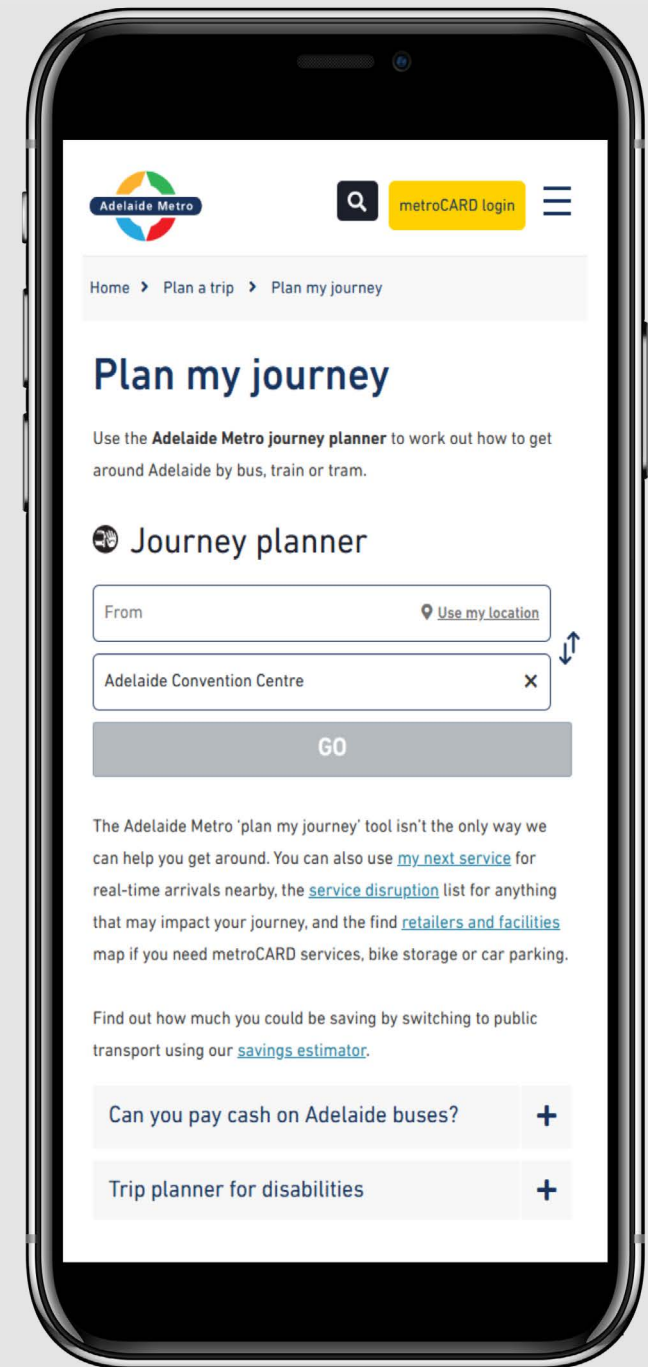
Adelaide Metro

metroCARD login

Home › Plan a trip › Plan my journey

Plan my journey

Use the **Adelaide Metro journey planner** to work out how to get around Adelaide by bus, train or tram.

Journey planner

From

Use my location

Adelaide Convention Centre

×

GO

The Adelaide Metro 'plan my journey' tool isn't the only way we can help you get around. You can also use my next service for real-time arrivals nearby, the service disruption list for anything that may impact your journey, and the find retailers and facilities map if you need metroCARD services, bike storage or car parking.

Find out how much you could be saving by switching to public transport using our savings estimator.

Can you pay cash on Adelaide buses? +

Trip planner for disabilities +